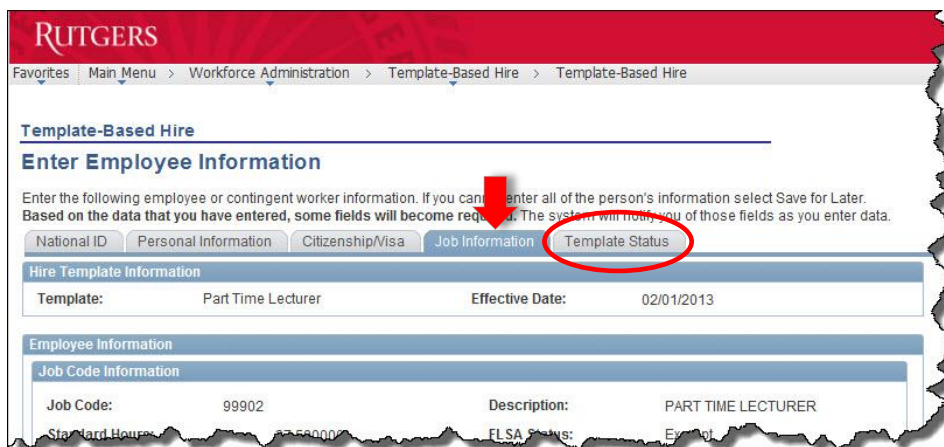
RUTGERS

Favorites | Main Menu > Workforce Administration > Template-Based Hire > Template-Based Hire

Template-Based Hire

Enter Employee Information

Enter the following employee or contingent worker information. If you can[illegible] enter all of the person's information select Save for Later. **Based on the data that you have entered, some fields will become requ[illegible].** The system will notify you of those fields as you enter data.

National ID | Personal Information | Citizenship/Visa | Job Information | Template Status

Hire Template Information

| Template: | Part Time Lecturer | Effective Date: | 02/01/2013 |
|---|---|---|---|

Employee Information

Job Code Information

| Job Code: | 99902 | Description: | PART TIME LECTURER |
|---|---|---|---|
| Sta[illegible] | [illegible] | FLSA Status: | Ex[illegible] |